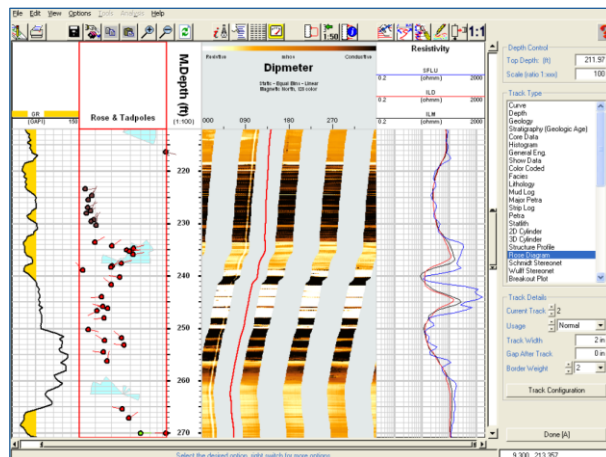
File Edit View Options Tools Analysis Help

1:50

1:1

GR
0 (GAPI) 150

Rose & Tadpoles

MDepth (ft)
(1:100)

Resistive Inter Conductive

Dipmeter

Static - Equal Bins - Linear
Magnetic North, 128 color

000 090 180 270

Resistivity

SFLU
0.2 (ohmm) 2000

ILD
0.2 (ohmm) 2000

ILM
0.2 (ohmm) 2000

220
230
240
250
260
270

Depth Control
Top Depth: (ft) 211.97
Scale (ratio 1:xxx) 100

Track Type
Curve
Depth
Geology
Stratigraphy (Geologic Age)
Core Data
Histogram
General Eng.
Show Data
Color Coded
Facies
Lithology
Mud Log
Major Petra
Strip Log
Petra
Statlith
2D Cylinder
3D Cylinder
Structure Profile
Rose Diagram
Schmidt Stereonet
Wulff Stereonet
Breakout Plot

Track Details
Current Track 2
Usage Normal
Track Width 2 in
Gap After Track 0 in
Border Weight 2

Track Configuration

Done [A]

Select the desired option, right switch for more options
9.300, 213.357